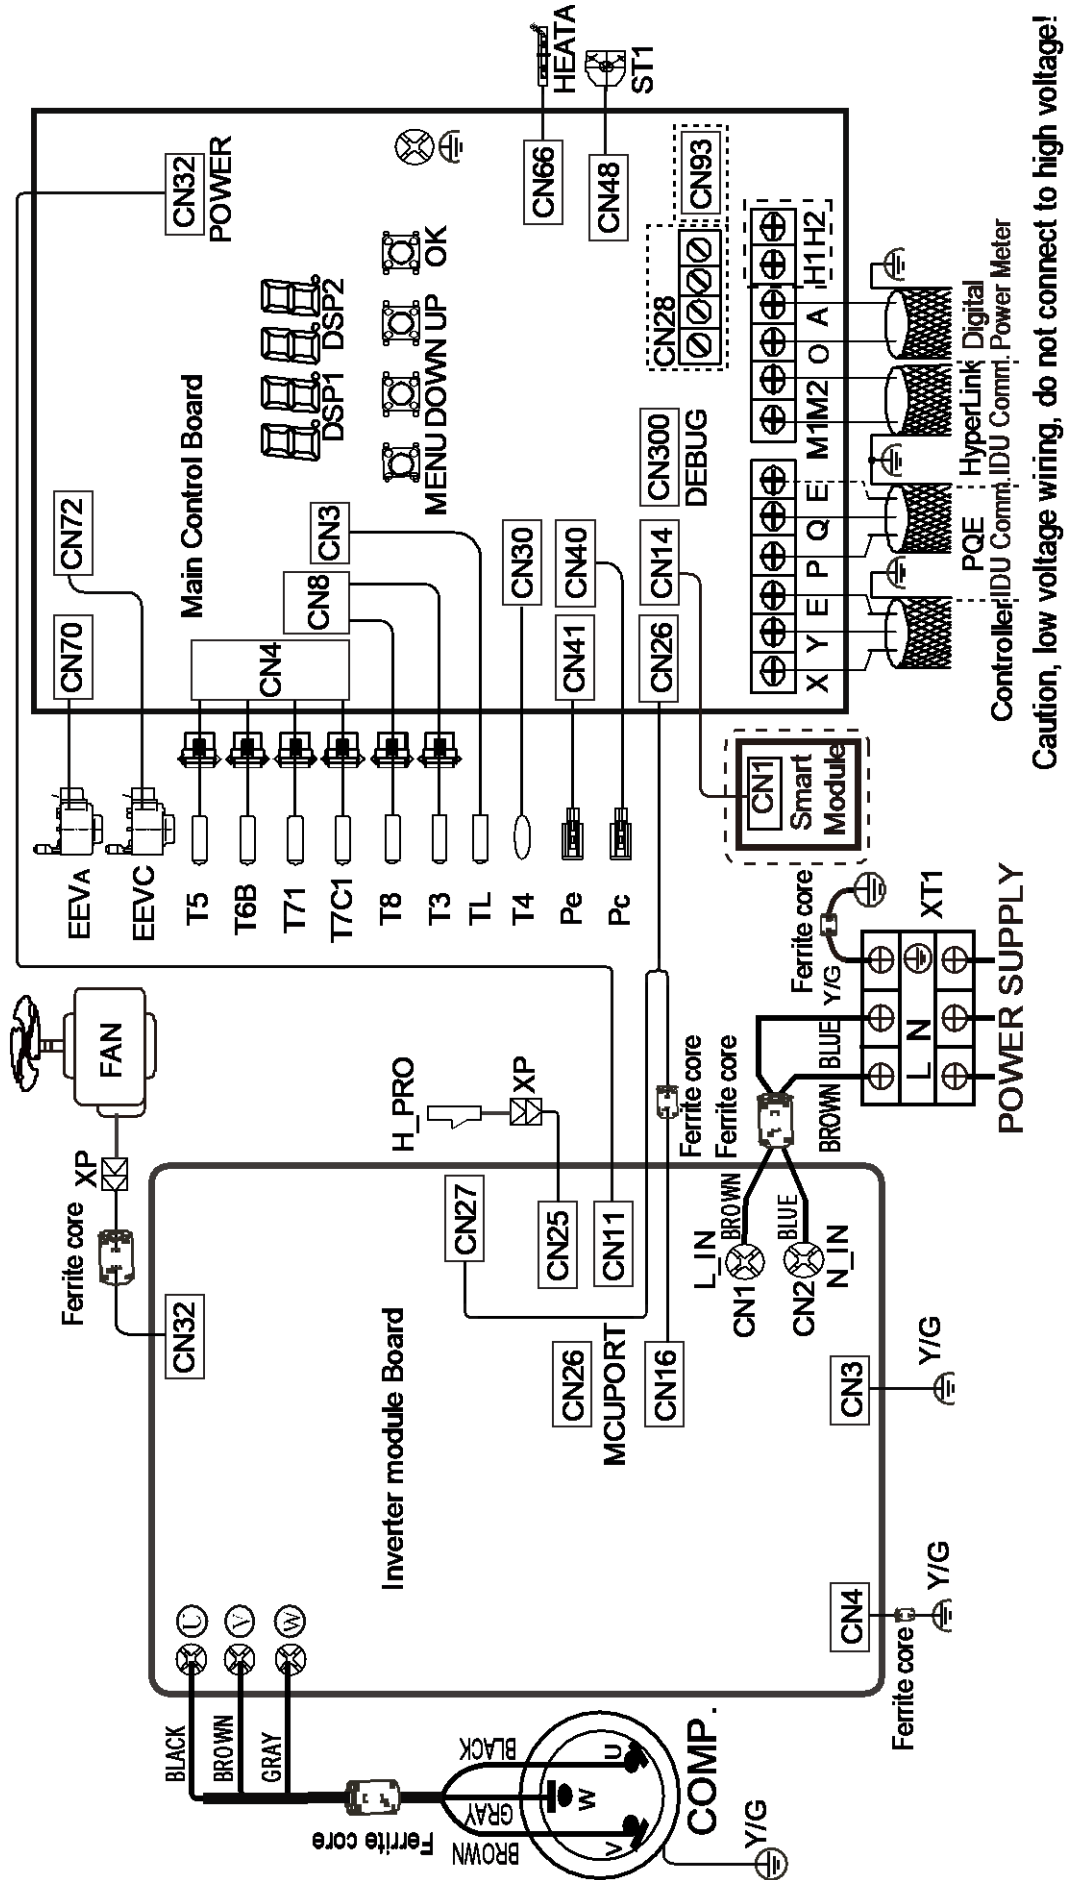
HEATA
ST1
CN66
CN48
CN93
CN32
POWER
OK
UP
DOWN
MENU
DSP1
DSP2
Main Control Board
CN28
CN300
DEBUG
CN72
CN70
CN4
CN8
CN3
CN30
CN40
CN41
CN14
CN26
X Y E P Q E M1 M2 O A H1 H2
Controller
PQE
IDU Comm.
HyperLink
IDU Comm.
Digital
Power Meter
Caution, low voltage wiring, do not connect to high voltage!
EEVA
EEVC
T5
T6B
T71
T7C1
T8
T3
TL
T4
Pe
Pc
CN1
Smart
Module
Ferrite core
Y/G
XT1
L N
POWER SUPPLY
BROWN
BLUE
FAN
XP
Ferrite core
H_PRO
XP
CN27
CN25
CN11
Ferrite core
Ferrite core
L_IN
BROWN
CN1
CN2
BLUE
N_IN
CN32
CN26
MCUPORT
CN16
CN3
Y/G
Inverter module Board
CN4
Y/G
Ferrite core
U V W
BLACK
BROWN
GRAY
Ferrite core
BLACK
GRAY
BROWN
U
W
V
COMP.
Y/G